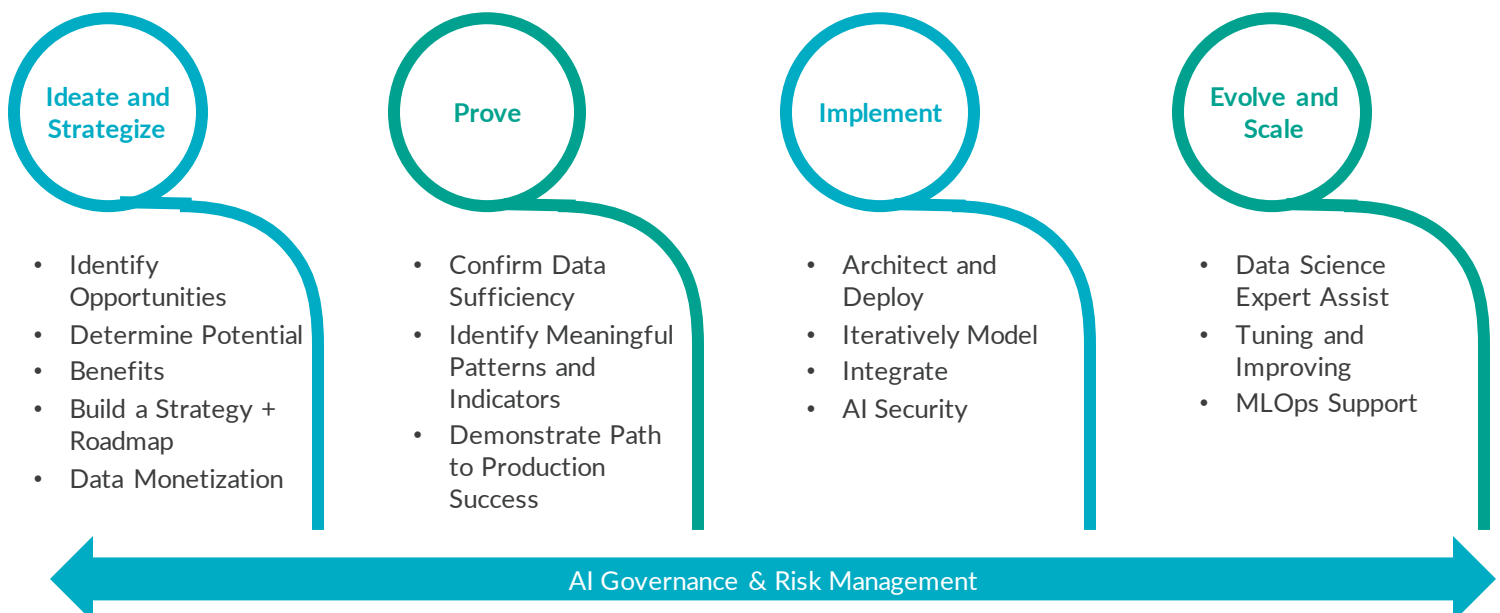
Ideate and Strategize

- Identify Opportunities
- Determine Potential
- Benefits
- Build a Strategy + Roadmap
- Data Monetization

Prove

- Confirm Data Sufficiency
- Identify Meaningful Patterns and Indicators
- Demonstrate Path to Production Success

Implement

- Architect and Deploy
- Iteratively Model
- Integrate
- AI Security

Evolve and Scale

- Data Science Expert Assist
- Tuning and Improving
- MLOps Support

AI Governance & Risk Management